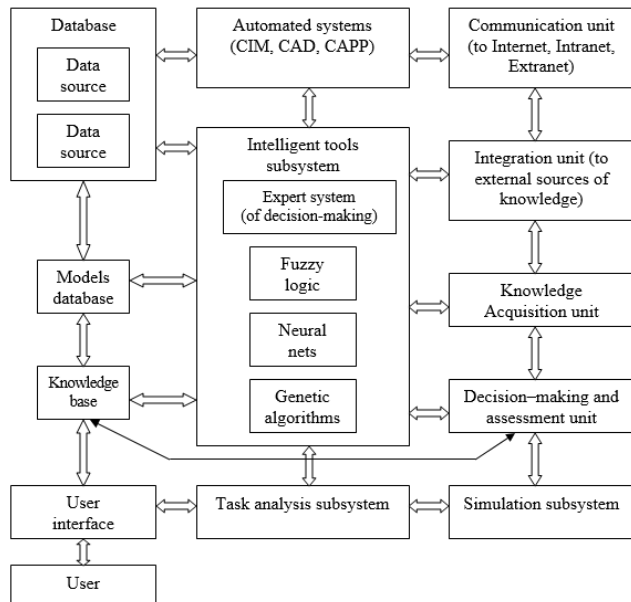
Database

Data source

Data source

Automated systems (CIM, CAD, CAPP)

Communication unit (to Internet, Intranet, Extranet)

Intelligent tools subsystem

Expert system (of decision-making)

Fuzzy logic

Neural nets

Genetic algorithms

Integration unit (to external sources of knowledge)

Models database

Knowledge Acquisition unit

Knowledge base

Decision–making and assessment unit

User interface

Task analysis subsystem

Simulation subsystem

User